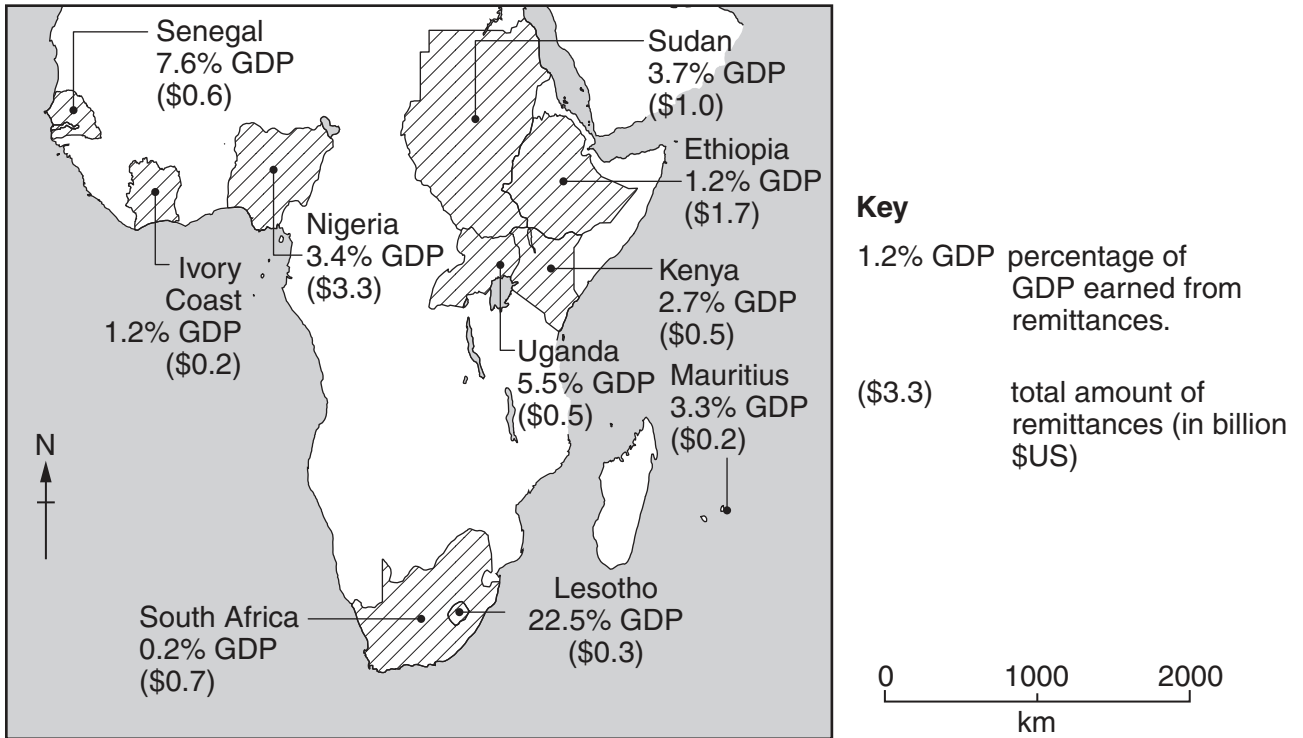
Senegal
7.6% GDP
($0.6)

Sudan
3.7% GDP
($1.0)

Ethiopia
1.2% GDP
($1.7)

Nigeria
3.4% GDP
($3.3)

Ivory
Coast
1.2% GDP
($0.2)

Kenya
2.7% GDP
($0.5)

Uganda
5.5% GDP
($0.5)

Mauritius
3.3% GDP
($0.2)

N

Lesotho
22.5% GDP
($0.3)

South Africa
0.2% GDP
($0.7)

Key

1.2% GDP percentage of GDP earned from remittances.

($3.3) total amount of remittances (in billion $US)

0 1000 2000
km